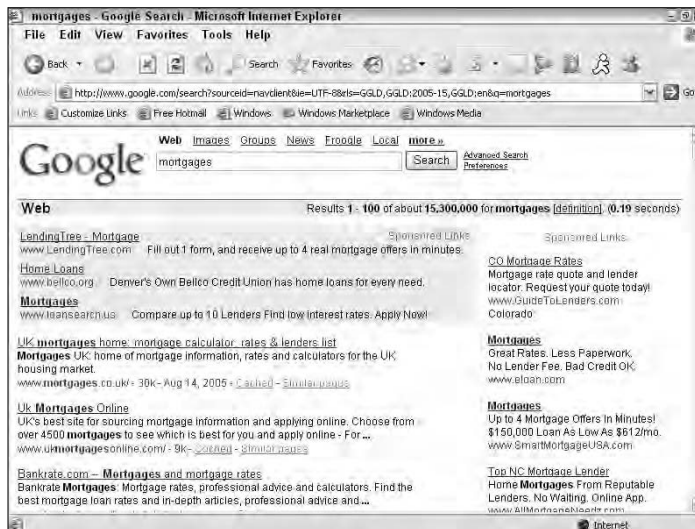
mortgages - Google Search - Microsoft Internet Explorer

File Edit View Favorites Tools Help

Back Search Favorites

Address http://www.google.com/search?sourceid=navclient&ie=UTF-8&rls=GGLD,GGLD:2005-15,GGLD:en&q=mortgages Go

Links Customize Links Free Hotmail Windows Windows Marketplace Windows Media

Web Images Groups News Froogle Local more »

Google mortgages Search Advanced Search Preferences

Web Results 1 - 100 of about 15,300,000 for mortgages [definition]. (0.19 seconds)

Sponsored Links

LendingTree - Mortgage
www.LendingTree.com Fill out 1 form, and receive up to 4 real mortgage offers in minutes.

Home Loans
www.bellco.org Denver's Own Bellco Credit Union has home loans for every need.

Mortgages
www.loansearch.us Compare up to 10 Lenders Find low interest rates. Apply Now!

UK mortgages home: mortgage calculator, rates & lenders list
Mortgages UK home of mortgage information, rates and calculators for the UK housing market.
www.mortgages.co.uk/ - 30k - Aug 14, 2005 - Cached - Similar pages

Uk Mortgages Online
UK's best site for sourcing mortgage information and applying online. Choose from over 4500 mortgages to see which is best for you and apply online - For ...
www.ukmortgagesonline.com/ - 9k - Cached - Similar pages

Bankrate.com -- Mortgages and mortgage rates
Bankrate Mortgages: Mortgage rates, professional advice and calculators. Find the best mortgage loan rates and in-depth articles, professional advice and ...

Sponsored Links

CO Mortgage Rates
Mortgage rate quote and lender locator. Request your quote today!
www.GuideToLenders.com
Colorado

Mortgages
Great Rates. Less Paperwork. No Lender Fee. Bad Credit OK.
www.eloan.com

Mortgages
Up to 4 Mortgage Offers In Minutes! $150,000 Loan As Low As $612/mo.
www.SmartMortgageUSA.com

Top NC Mortgage Lender
Home Mortgages From Reputable Lenders. No Waiting. Online App.
www.AllMortgageNeedz.com

Internet